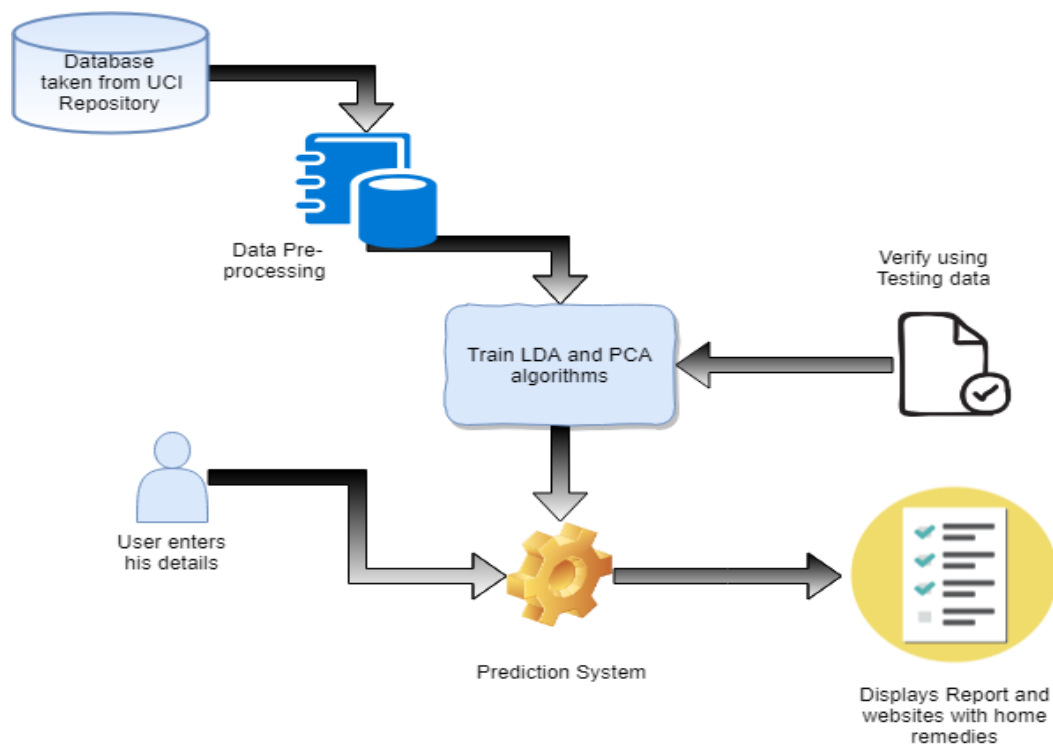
Database taken from UCI Repository

Data Pre-processing

Verify using Testing data

Train LDA and PCA algorithms

User enters his details

Prediction System

Displays Report and websites with home remedies